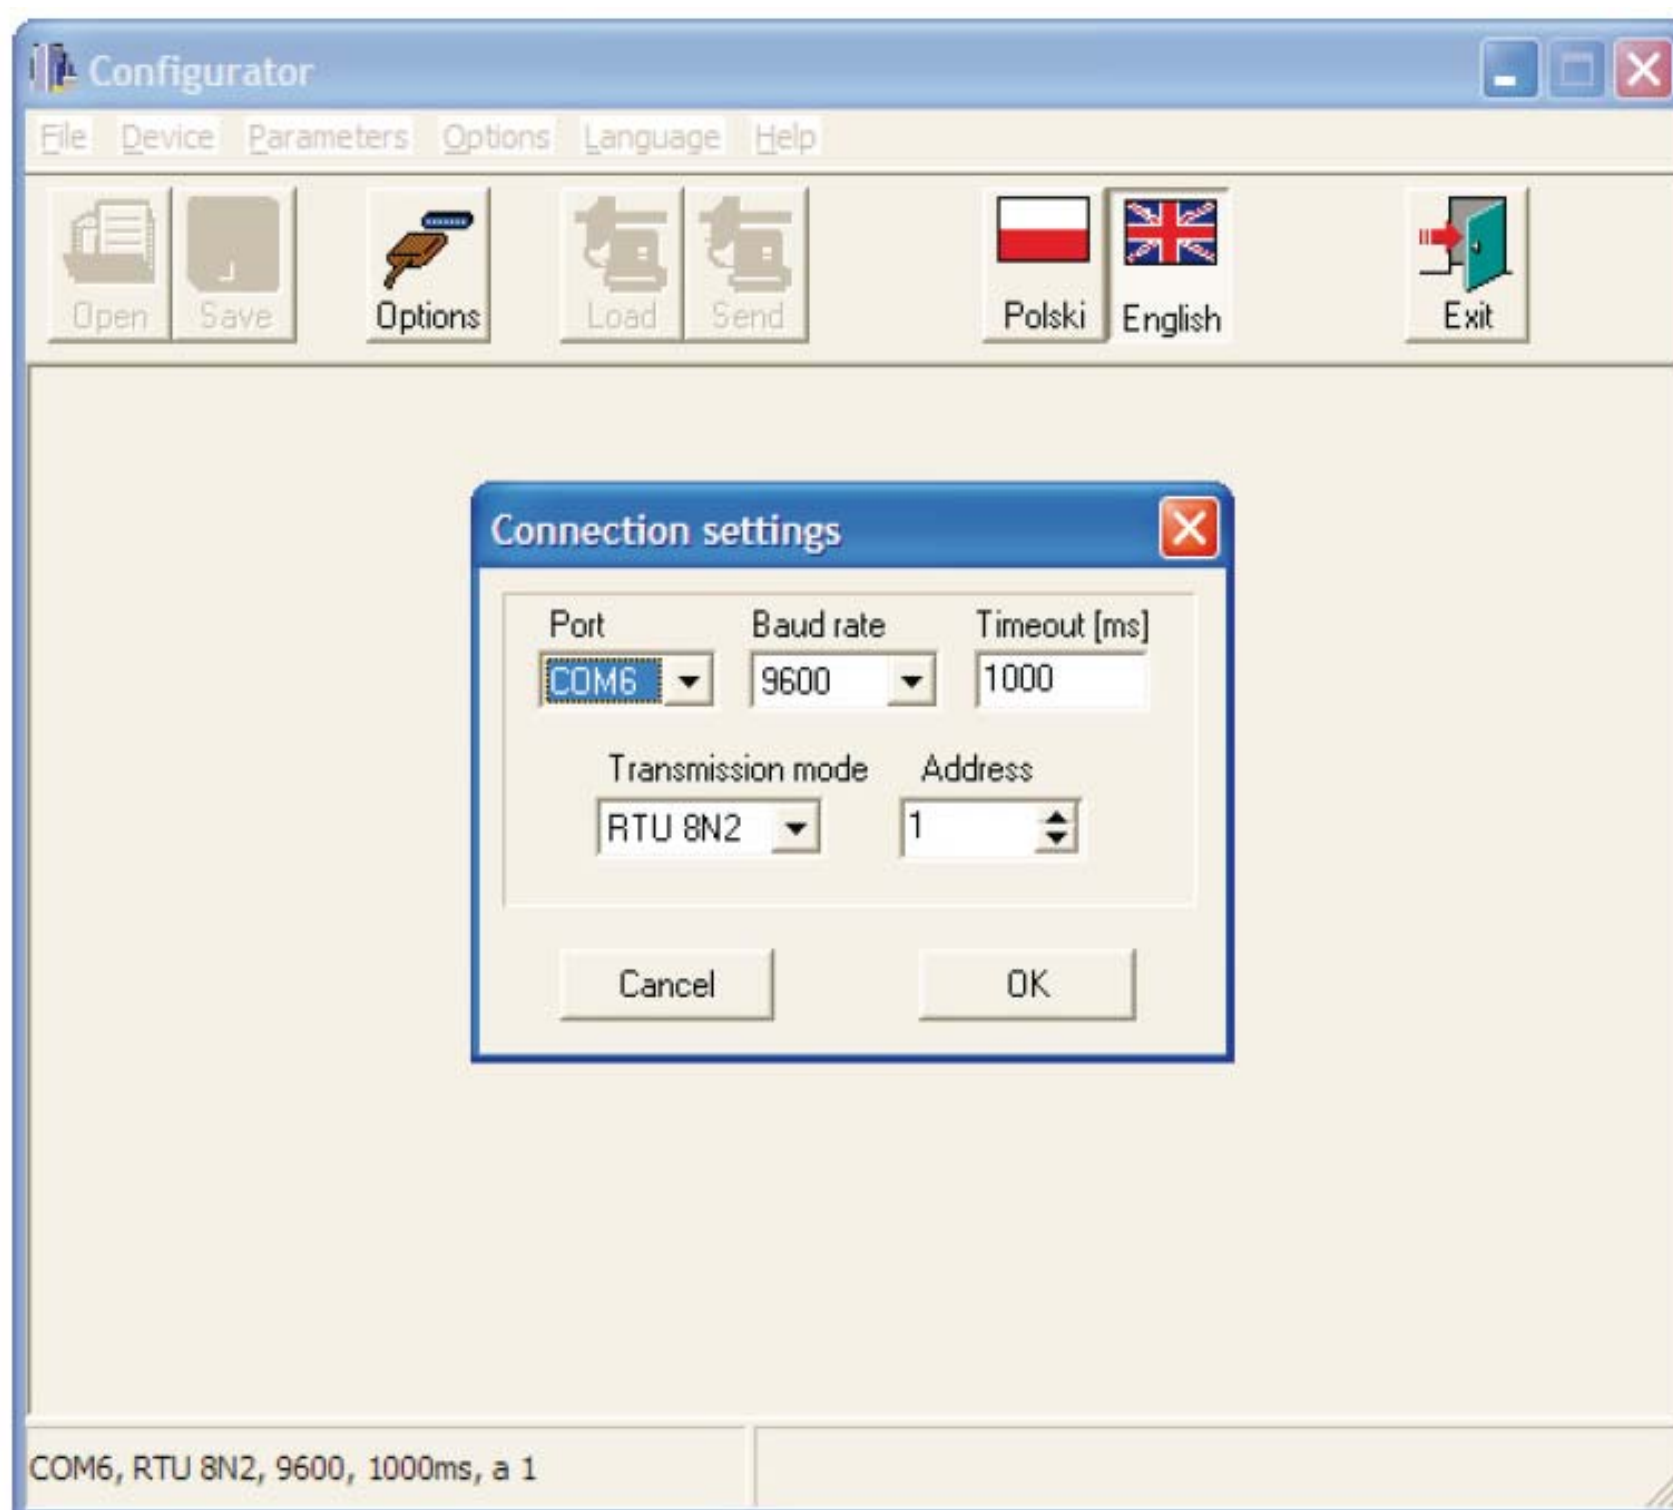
Configurator

File Device Parameters Options Language Help

Open Save Options Load Send Polski English Exit

Connection settings

Port
COM6

Baud rate
9600

Timeout [ms]
1000

Transmission mode
RTU 8N2

Address
1

Cancel OK

COM6, RTU 8N2, 9600, 1000ms, a 1